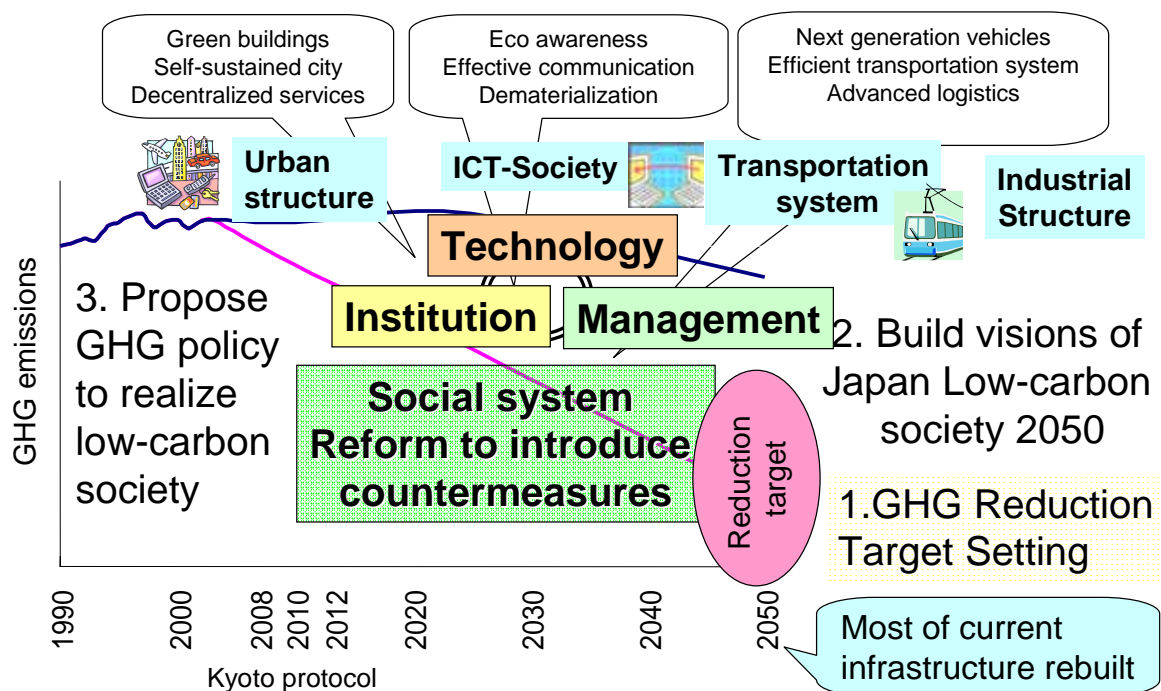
Green buildings
Self-sustained city
Decentralized services

Eco awareness
Effective communication
Dematerialization

Next generation vehicles
Efficient transportation system
Advanced logistics

Urban structure

ICT-Society

Transportation system

Industrial Structure

Technology

Institution

Management

Social system
Reform to introduce countermeasures

Reduction target

3. Propose GHG policy to realize low-carbon society

2. Build visions of Japan Low-carbon society 2050

1.GHG Reduction Target Setting

GHG emissions

1990
2000
2008
2010
2012
2020
2030
2040
2050

Kyoto protocol

Most of current infrastructure rebuilt